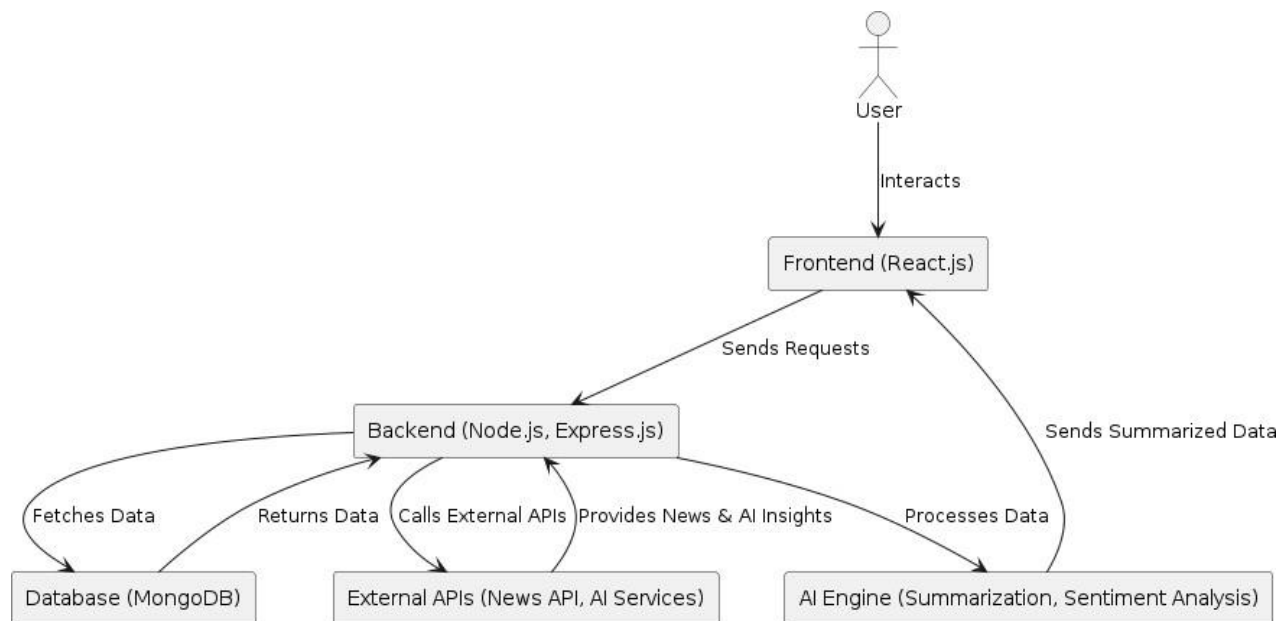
User

Interacts

Frontend (React.js)

Sends Requests

Sends Summarized Data

Backend (Node.js, Express.js)

Fetches Data

Returns Data

Calls External APIs

Provides News & AI Insights

Processes Data

Database (MongoDB)

External APIs (News API, AI Services)

AI Engine (Summarization, Sentiment Analysis)